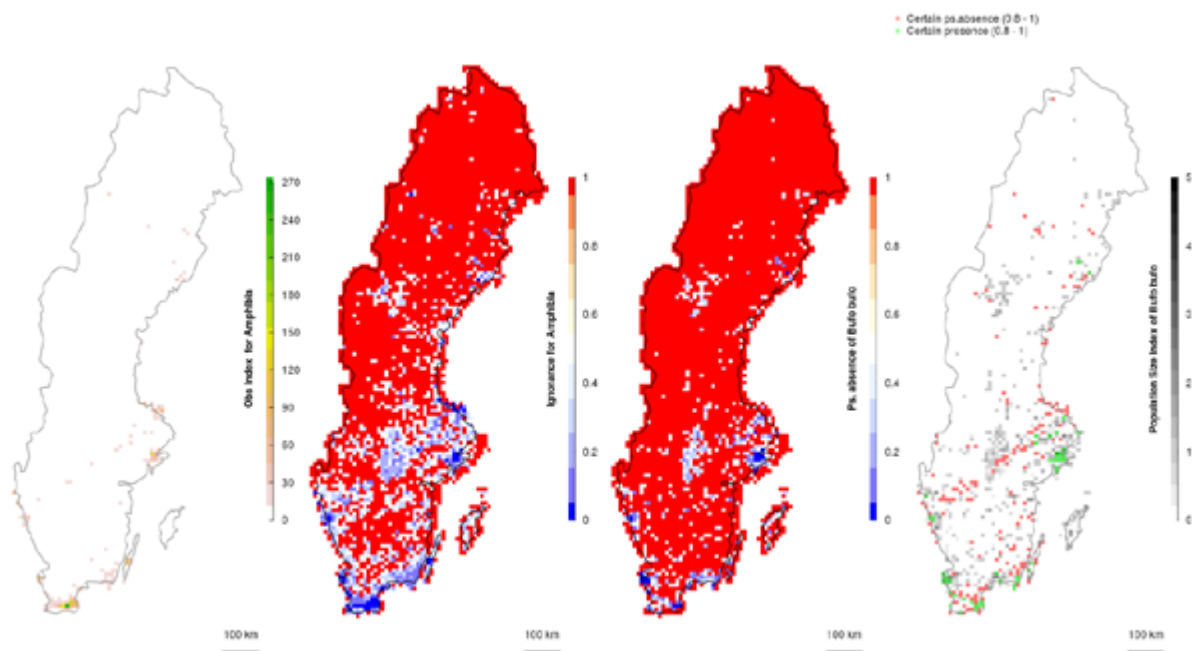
Certain ps.absence (0.8 - 1)
Certain presence (0.8 - 1)

270
240
210
180
150
120
90
60
30
0
Obs Index for Amphibia

100 km

1
0.8
0.6
0.4
0.2
0
Ignorance for Amphibia

100 km

1
0.8
0.6
0.4
0.2
0
Ps. absence of Bufo bufo

100 km

5
4
3
2
1
0
Population Size Index of Bufo bufo

100 km